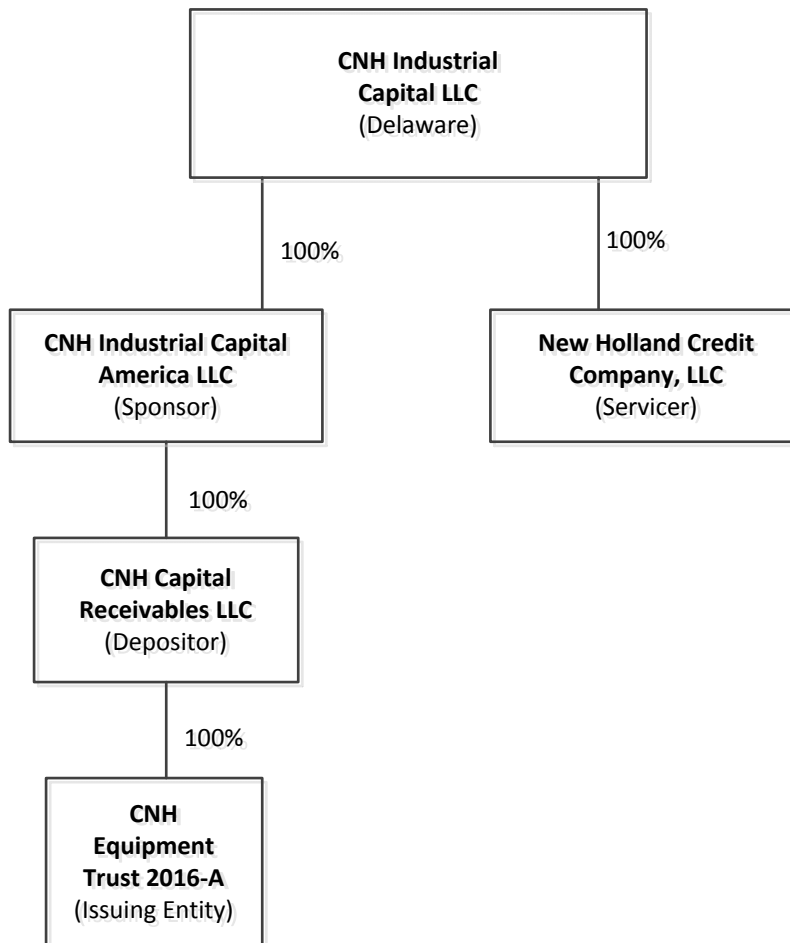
**CNH Industrial Capital LLC**
(Delaware)

100%

100%

**CNH Industrial Capital America LLC**
(Sponsor)

**New Holland Credit Company, LLC**
(Servicer)

100%

**CNH Capital Receivables LLC**
(Depositor)

100%

**CNH Equipment Trust 2016-A**
(Issuing Entity)